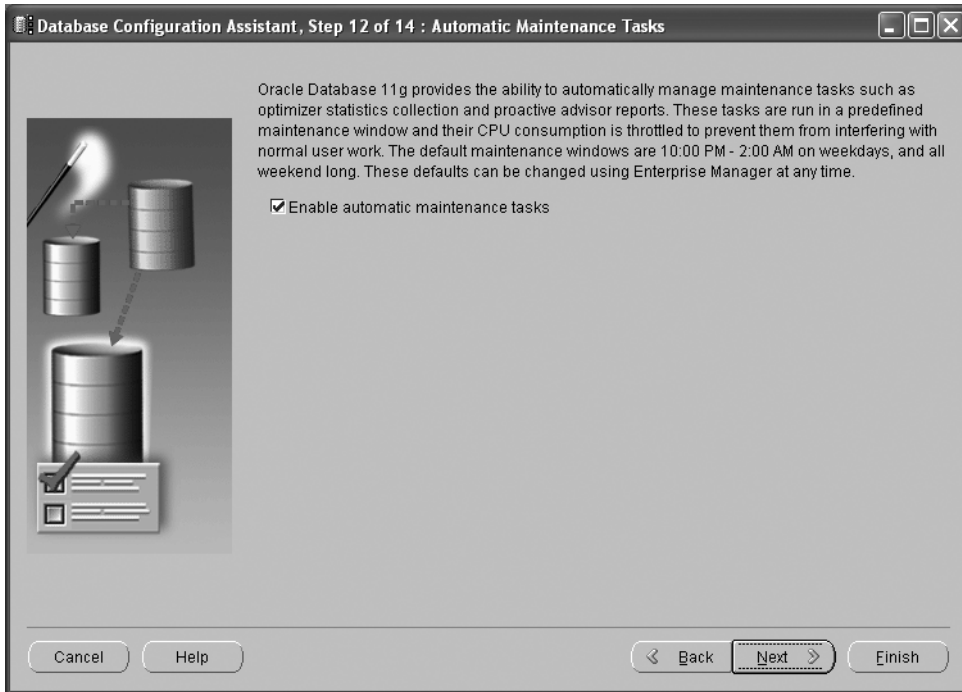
Database Configuration Assistant, Step 12 of 14 : Automatic Maintenance Tasks

Oracle Database 11g provides the ability to automatically manage maintenance tasks such as optimizer statistics collection and proactive advisor reports. These tasks are run in a predefined maintenance window and their CPU consumption is throttled to prevent them from interfering with normal user work. The default maintenance windows are 10:00 PM - 2:00 AM on weekdays, and all weekend long. These defaults can be changed using Enterprise Manager at any time.

☑ Enable automatic maintenance tasks

Cancel

Help

Back

Next

Finish